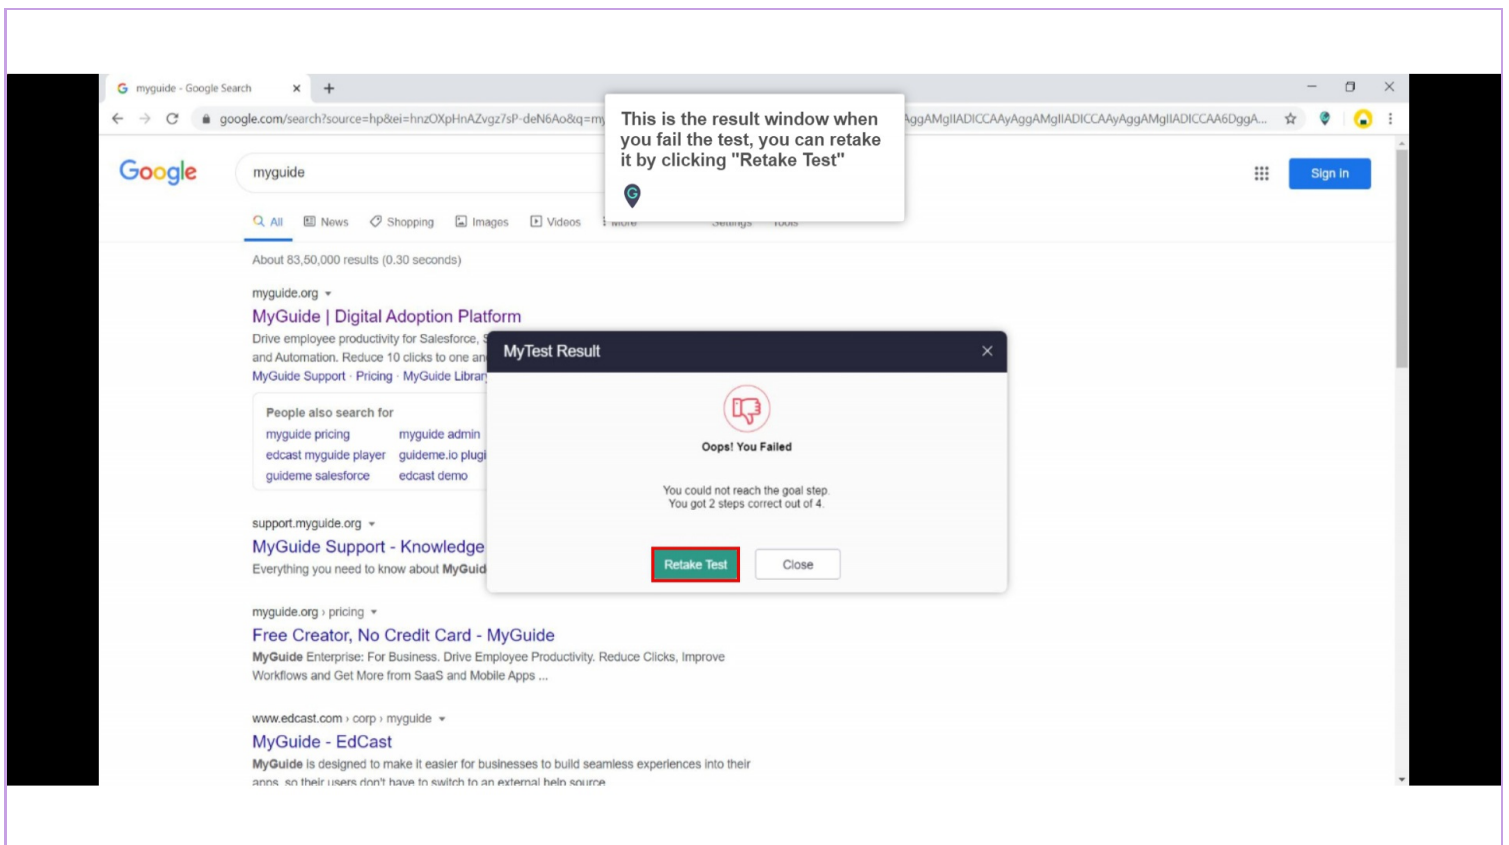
myguide - Google Search

google.com/search?source=hp&ei=hnzOXpHnAZvgz7sP-deN6Ao&q=my

AggAMgIIADICCAAyAggAMgIIADICCAAyAggAMgIIADICCAA6DggA...

This is the result window when you fail the test, you can retake it by clicking "Retake Test"

Google

myguide

Sign in

All News Shopping Images Videos

About 83,50,000 results (0.30 seconds)

myguide.org

MyGuide | Digital Adoption Platform

Drive employee productivity for Salesforce, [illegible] and Automation. Reduce 10 clicks to one an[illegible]

MyGuide Support · Pricing · MyGuide Librar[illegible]

People also search for

myguide pricing
myguide admin
edcast myguide player
guideme.io plugi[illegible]
guideme salesforce
edcast demo

support.myguide.org

MyGuide Support - Knowledge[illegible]

Everything you need to know about MyGuid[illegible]

MyTest Result

Oops! You Failed

You could not reach the goal step.
You got 2 steps correct out of 4.

Retake Test

Close

myguide.org › pricing

Free Creator, No Credit Card - MyGuide

MyGuide Enterprise: For Business. Drive Employee Productivity. Reduce Clicks, Improve Workflows and Get More from SaaS and Mobile Apps ...

www.edcast.com › corp › myguide

MyGuide - EdCast

MyGuide is designed to make it easier for businesses to build seamless experiences into their apps, so their users don't have to switch to an external help source.